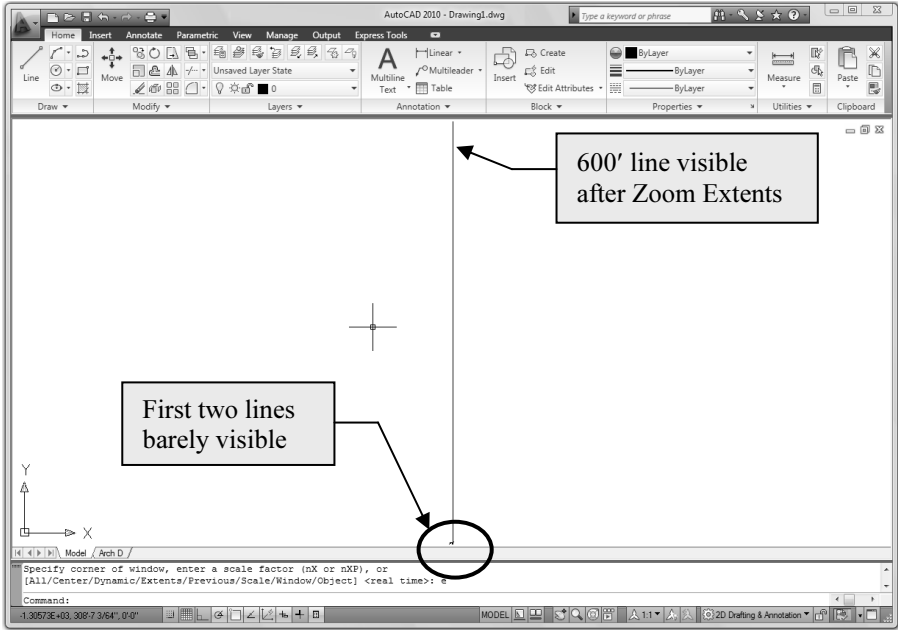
AutoCAD 2010 - Drawing1.dwg

Type a keyword or phrase

Home Insert Annotate Parametric View Manage Output Express Tools

Line

Move

Unsaved Layer State

0

Multiline Text

Linear

Multileader

Table

Insert

Create

Edit

Edit Attributes

ByLayer

ByLayer

ByLayer

Measure

Paste

Draw Modify Layers Annotation Block Properties Utilities Clipboard

600′ line visible after Zoom Extents

First two lines barely visible

Y

X

Model Arch D

Specify corner of window, enter a scale factor (nX or nXP), or
[All/Center/Dynamic/Extents/Previous/Scale/Window/Object] <real time>: e

Command:

-1.30573E+03, 308'-7 3/64", 0'-0"

MODEL

1:1

2D Drafting & Annotation